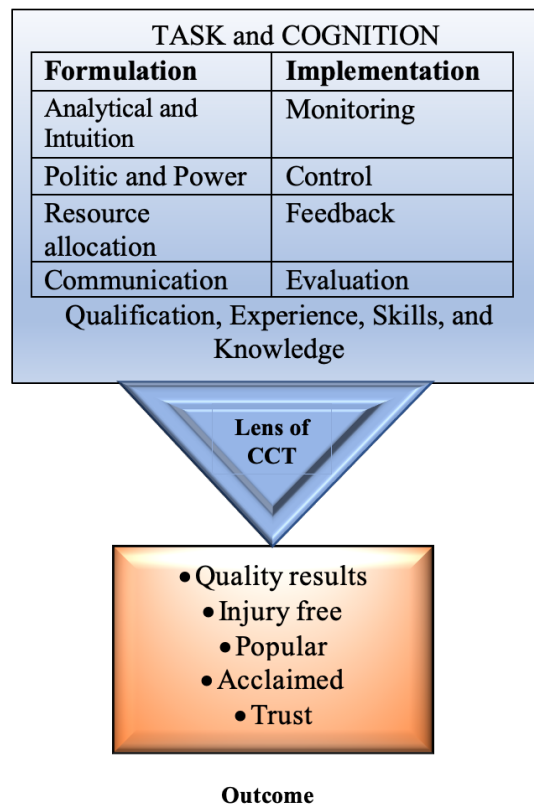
TASK and COGNITION

| Formulation | Implementation |
|---|---|
| Analytical and Intuition | Monitoring |
| Politic and Power | Control |
| Resource allocation | Feedback |
| Communication | Evaluation |

Qualification, Experience, Skills, and Knowledge

Lens of CCT

• Quality results
• Injury free
• Popular
• Acclaimed
• Trust

Outcome